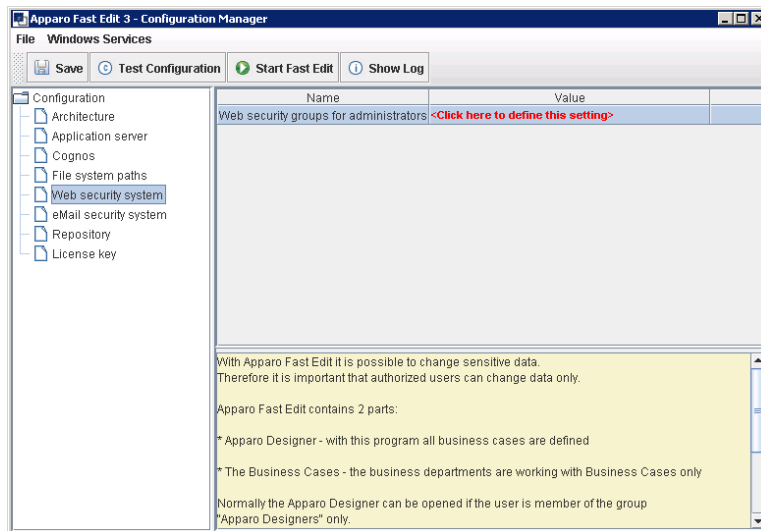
Apparo Fast Edit 3 - Configuration Manager

File Windows Services

Save Test Configuration Start Fast Edit Show Log

Configuration
Architecture
Application server
Cognos
File system paths
Web security system
eMail security system
Repository
License key

| Name | Value |
|---|---|
| Web security groups for administrators | <Click here to define this setting> |

With Apparo Fast Edit it is possible to change sensitive data.
Therefore it is important that authorized users can change data only.

Apparo Fast Edit contains 2 parts:

* Apparo Designer - with this program all business cases are defined

* The Business Cases - the business departments are working with Business Cases only

Normally the Apparo Designer can be opened if the user is member of the group "Apparo Designers" only.